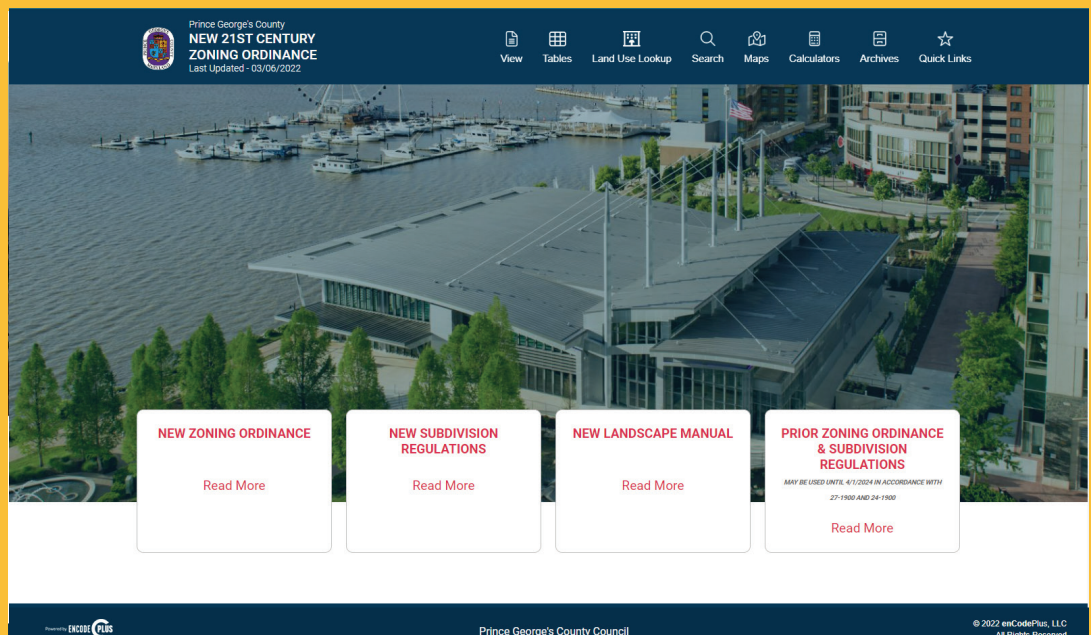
Prince George's County
NEW 21ST CENTURY ZONING ORDINANCE
Last Updated - 03/06/2022

View Tables Land Use Lookup Search Maps Calculators Archives Quick Links

NEW ZONING ORDINANCE

Read More

NEW SUBDIVISION REGULATIONS

Read More

NEW LANDSCAPE MANUAL

Read More

PRIOR ZONING ORDINANCE & SUBDIVISION REGULATIONS

MAY BE USED UNTIL 4/1/2024 IN ACCORDANCE WITH 27-1900 AND 24-1900

Read More

Powered by ENCODE PLUS

Prince George's County Council

© 2022 enCodePlus, LLC
All Rights Reserved